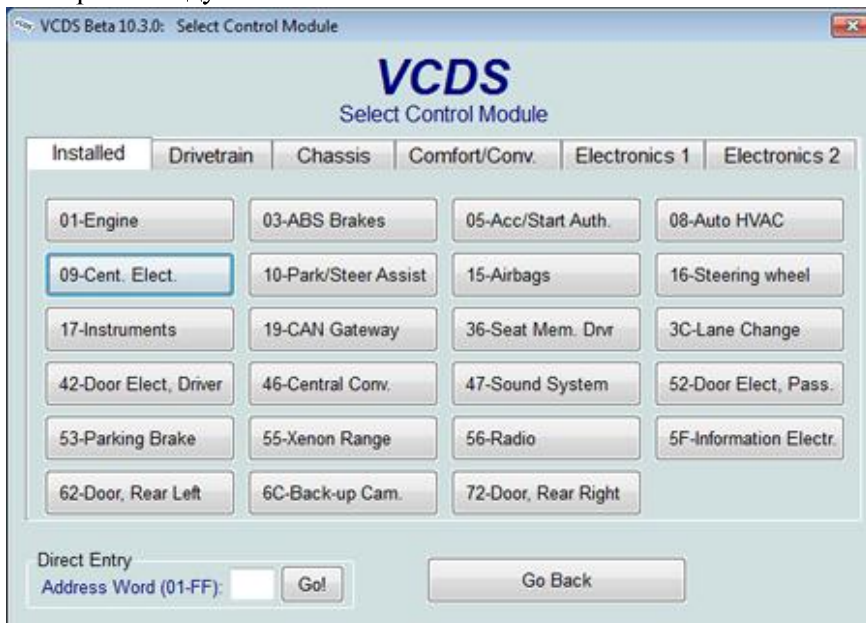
VCDS Beta 10.3.0: Select Control Module

VCDS
Select Control Module

Installed | Drivetrain | Chassis | Comfort/Conv. | Electronics 1 | Electronics 2

01-Engine
03-ABS Brakes
05-Acc/Start Auth.
08-Auto HVAC
09-Cent. Elect.
10-Park/Steer Assist
15-Airbags
16-Steering wheel
17-Instruments
19-CAN Gateway
36-Seat Mem. Drvr
3C-Lane Change
42-Door Elect, Driver
46-Central Conv.
47-Sound System
52-Door Elect, Pass.
53-Parking Brake
55-Xenon Range
56-Radio
5F-Information Electr.
62-Door, Rear Left
6C-Back-up Cam.
72-Door, Rear Right

Direct Entry
Address Word (01-FF):
Go!

Go Back